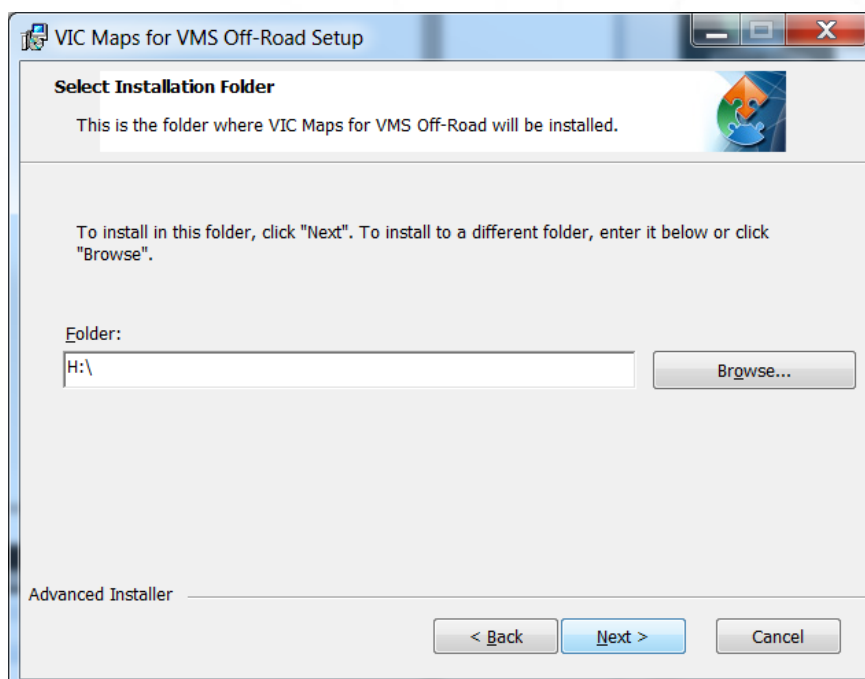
VIC Maps for VMS Off-Road Setup

Select Installation Folder

This is the folder where VIC Maps for VMS Off-Road will be installed.

To install in this folder, click "Next". To install to a different folder, enter it below or click "Browse".

Folder:

H:\

Browse...

Advanced Installer

< Back

Next >

Cancel